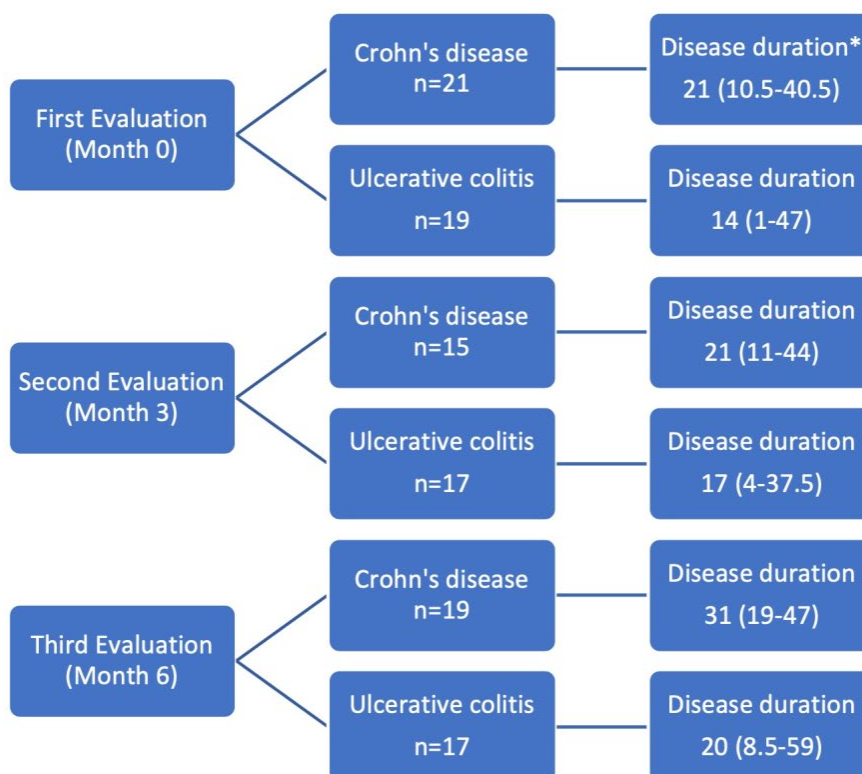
First Evaluation
(Month 0)

Crohn's disease
n=21

Disease duration*
21 (10.5-40.5)

Ulcerative colitis
n=19

Disease duration
14 (1-47)

Second Evaluation
(Month 3)

Crohn's disease
n=15

Disease duration
21 (11-44)

Ulcerative colitis
n=17

Disease duration
17 (4-37.5)

Third Evaluation
(Month 6)

Crohn's disease
n=19

Disease duration
31 (19-47)

Ulcerative colitis
n=17

Disease duration
20 (8.5-59)